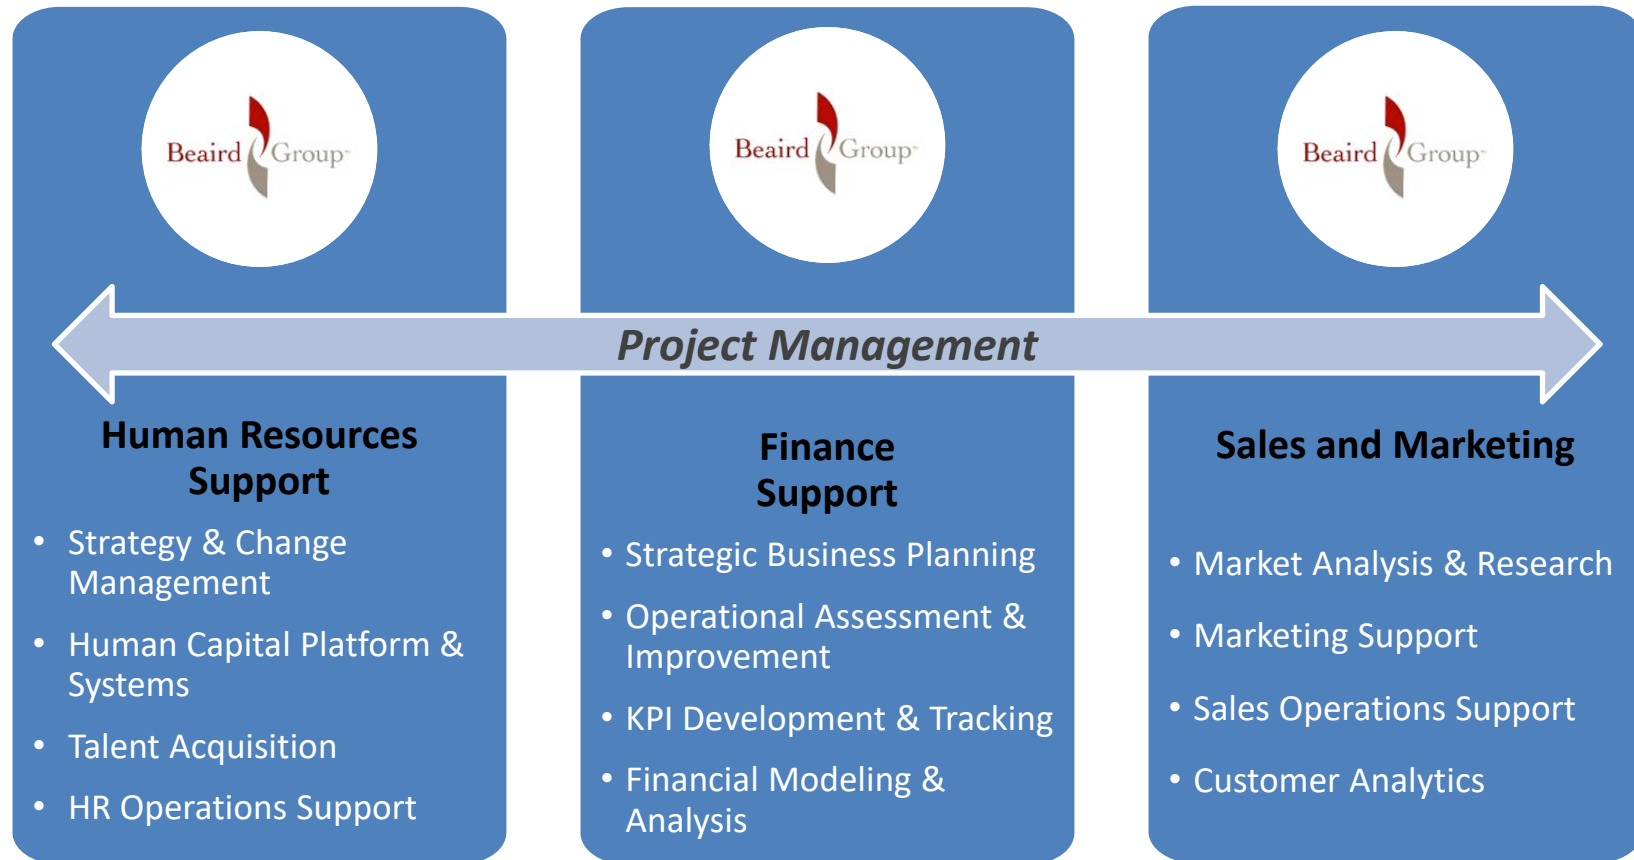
Beaird Group

Beaird Group

Beaird Group

Project Management

Human Resources Support

- Strategy & Change Management
- Human Capital Platform & Systems
- Talent Acquisition
- HR Operations Support

Finance Support

- Strategic Business Planning
- Operational Assessment & Improvement
- KPI Development & Tracking
- Financial Modeling & Analysis

Sales and Marketing

- Market Analysis & Research
- Marketing Support
- Sales Operations Support
- Customer Analytics